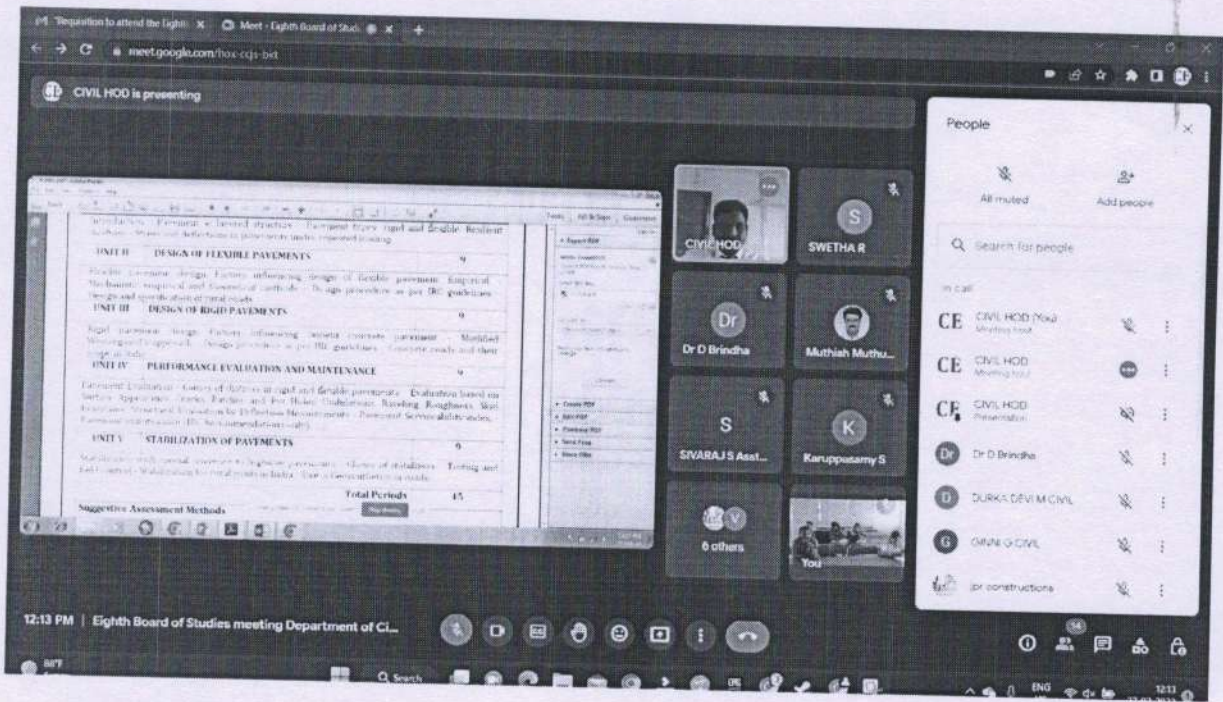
Requisition to attend the Eighth × Meet - Eighth Board of Stud ×

meet.google.com/hox-cqs-bxt

CIVIL HOD is presenting

UNIT II DESIGN OF FLEXIBLE PAVEMENTS 9

UNIT III DESIGN OF RIGID PAVEMENTS 9

UNIT IV PERFORMANCE EVALUATION AND MAINTENANCE 9

UNIT V STABILIZATION OF PAVEMENTS 9

Total Periods 45

Suggestive Assessment Methods

CIVIL HOD

SWETHA R

Dr D Brindha

Muthiah Muthu...

SIVARAJ S Asst...

Karuppasamy S

6 others

You

People

All muted

Add people

Search for people

In call

CE CIVIL HOD (You) Meeting host

CE CIVIL HOD Meeting host

CE CIVIL HOD Presentation

Dr D Brindha

DURKA DEVI M CIVIL

GINNI G CIVIL

jpr constructions

12:13 PM | Eighth Board of Studies meeting Department of Ci...

14

Search

ENG

12:13